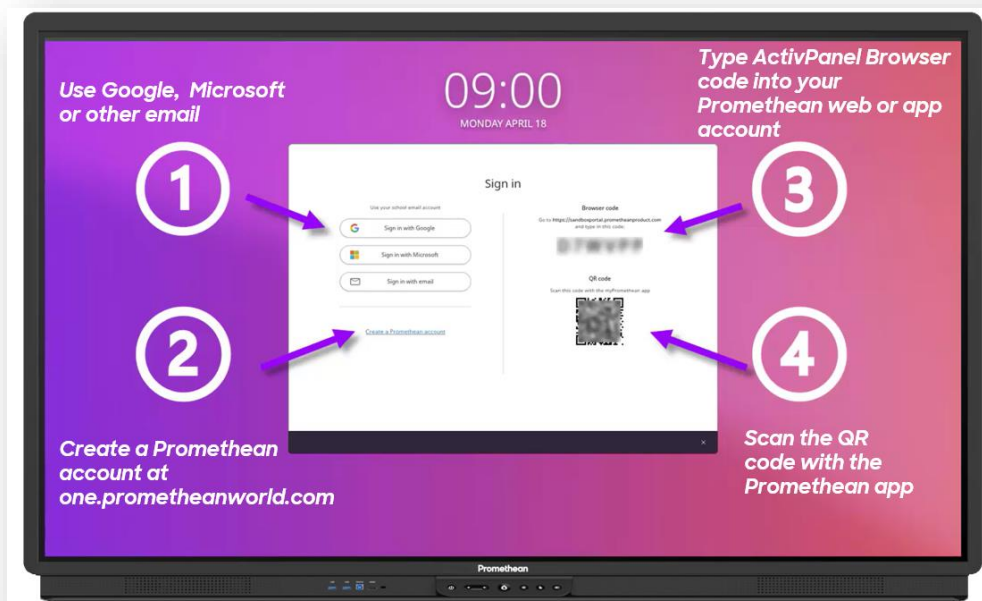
Use Google, Microsoft or other email

09:00
MONDAY APRIL 18

Type ActivPanel Browser code into your Promethean web or app account

1

Sign in

Use your school email account

Sign in with Google

Sign in with Microsoft

Sign in with email

Create a Promethean account

Browser code

Go to https://sandboxportal.prometheanproduct.com and type in this code.

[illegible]

QR code

Scan this code with the myPromethean app

3

2

4

Create a Promethean account at one.prometheanworld.com

Scan the QR code with the Promethean app

Promethean